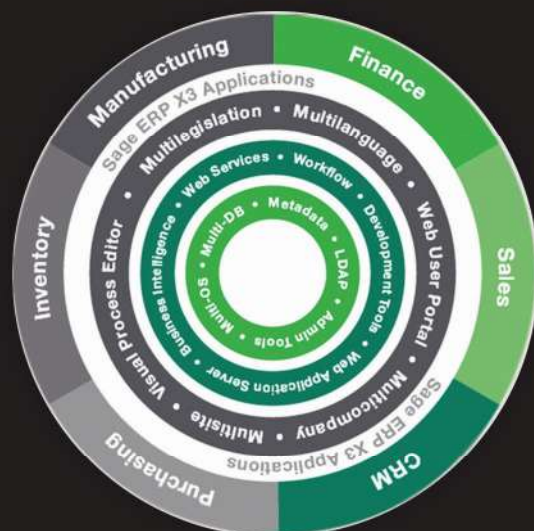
Manufacturing
Finance
Sales
CRM
Purchasing
Inventory

Sage ERP X3 Applications
Sage ERP X3 Applications

Multilegislation • Multilanguage • Web User Portal • Multicompany • Multisite • Visual Process Editor •

Web Services • Workflow • Development Tools • Web Application Server • Business Intelligence •

Multi-DB • Metadata • LDAP • Admin Tools • Multi-OS •